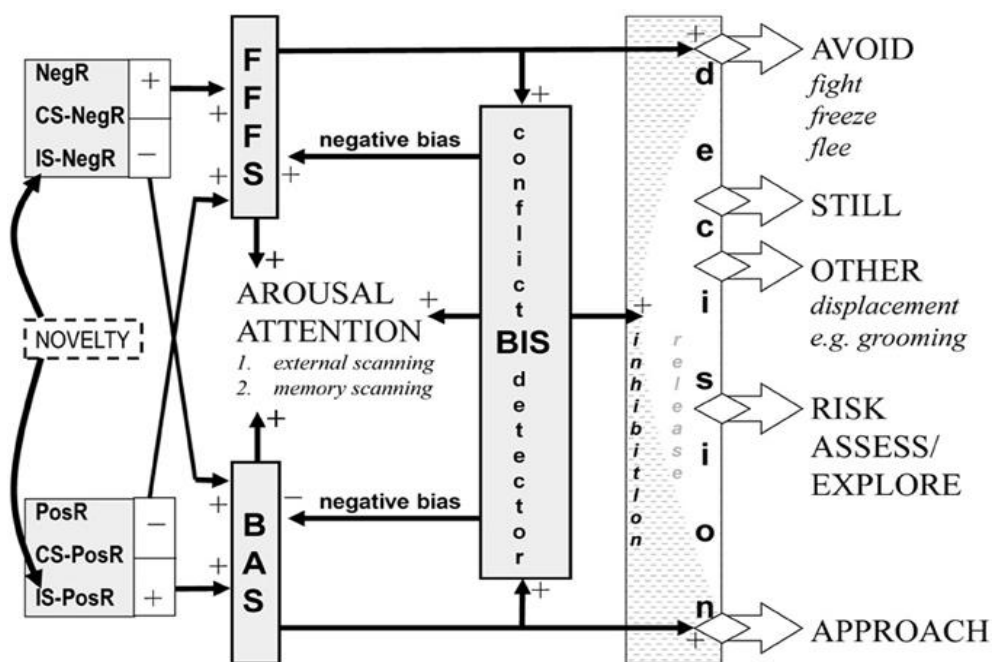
NegR +
CS-NegR
IS-NegR −

FFFS

negative bias

conflict detector

BIS

AROUSAL
ATTENTION
1. external scanning
2. memory scanning

NOVELTY

PosR −
CS-PosR
IS-PosR +

BAS

negative bias

inhibition

release

decision

AVOID
fight
freeze
flee

STILL

OTHER
displacement
e.g. grooming

RISK
ASSESS/
EXPLORE

APPROACH